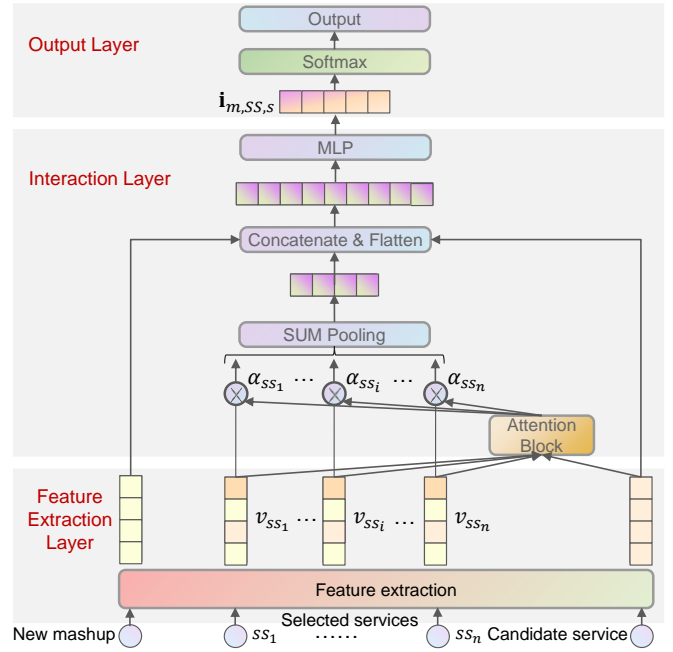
Output Layer

Output

Softmax

$\mathbf{i}_{m,SS,s}$

Interaction Layer

MLP

Concatenate & Flatten

SUM Pooling

$\alpha_{ss_1}$ ⋯ $\alpha_{ss_i}$ ⋯ $\alpha_{ss_n}$

Attention Block

Feature Extraction Layer

$v_{ss_1}$ ⋯ $v_{ss_i}$ ⋯ $v_{ss_n}$

Feature extraction

Selected services

New mashup $ss_1$ …… $ss_n$ Candidate service